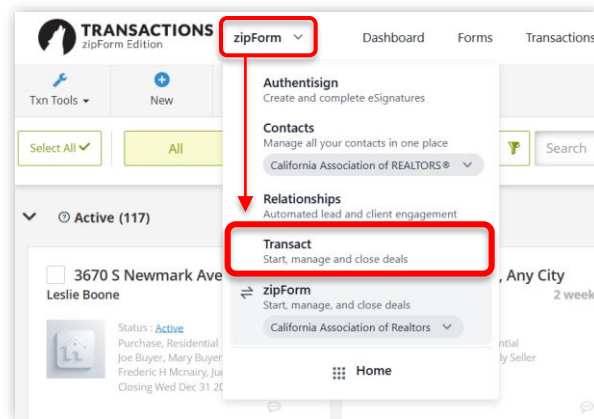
TRANSACTIONS
zipForm Edition

zipForm

Dashboard

Forms

Transactions

Txn Tools

New

Select All

All

Search

Active (117)

Authentisign
Create and complete eSignatures

Contacts
Manage all your contacts in one place

California Association of REALTORS®

Relationships
Automated lead and client engagement

Transact
Start, manage and close deals

zipForm
Start, manage, and close deals

California Association of Realtors

Home

3670 S Newmark Ave

Leslie Boone

Status : Active
Purchase, Residential
Joe Buyer, Mary Buyer
Frederic H Mcnairy, Ju
Closing Wed Dec 31 20

, Any City
2 week
ntial
ly Seller